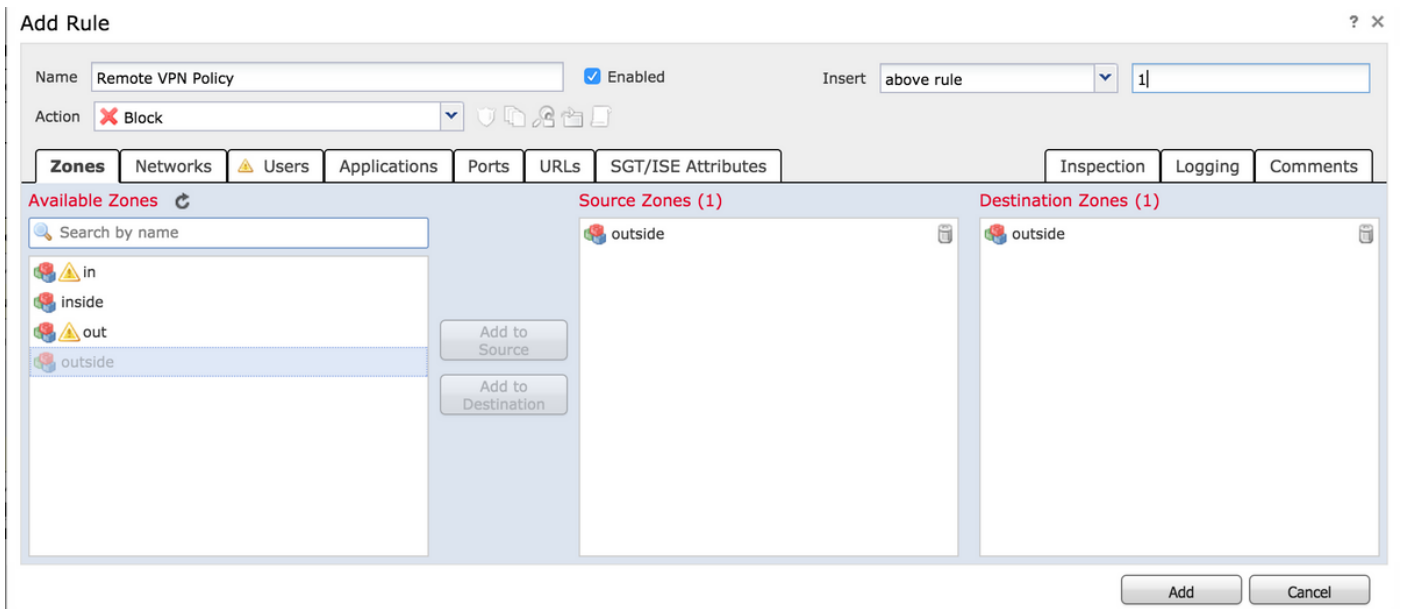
Add Rule

? ×

Name Remote VPN Policy

Enabled

Insert above rule

1

Action Block

Zones Networks Users Applications Ports URLs SGT/ISE Attributes

Inspection Logging Comments

Available Zones

Search by name

in

inside

out

outside

Add to Source

Add to Destination

Source Zones (1)

outside

Destination Zones (1)

outside

Add Cancel